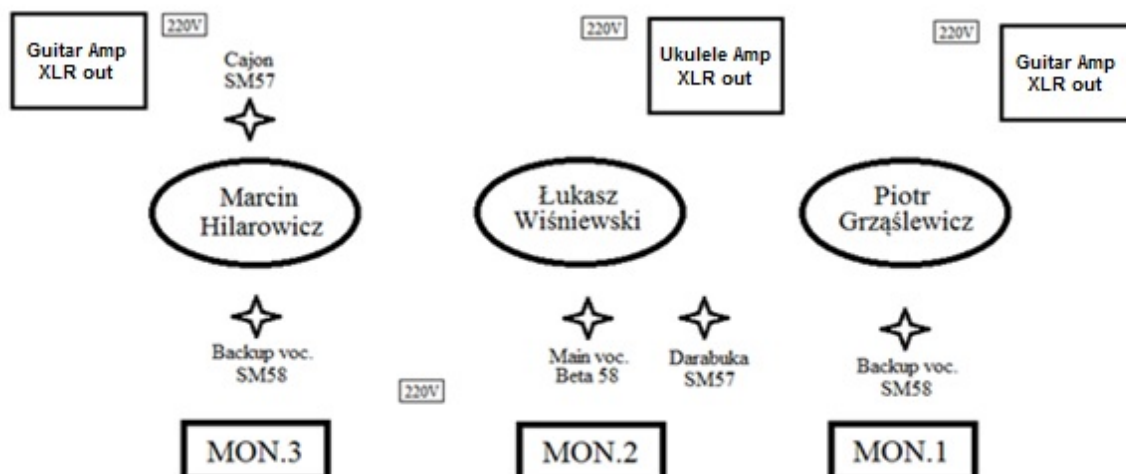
Guitar Amp XLR out

220V

Cajon SM57

220V

Ukulele Amp XLR out

220V

Guitar Amp XLR out

Marcin Hilarowicz

Łukasz Wiśniewski

Piotr Grząślewicz

Backup voc. SM58

Main voc. Beta 58

Darabuka SM57

Backup voc. SM58

220V

MON.3

MON.2

MON.1